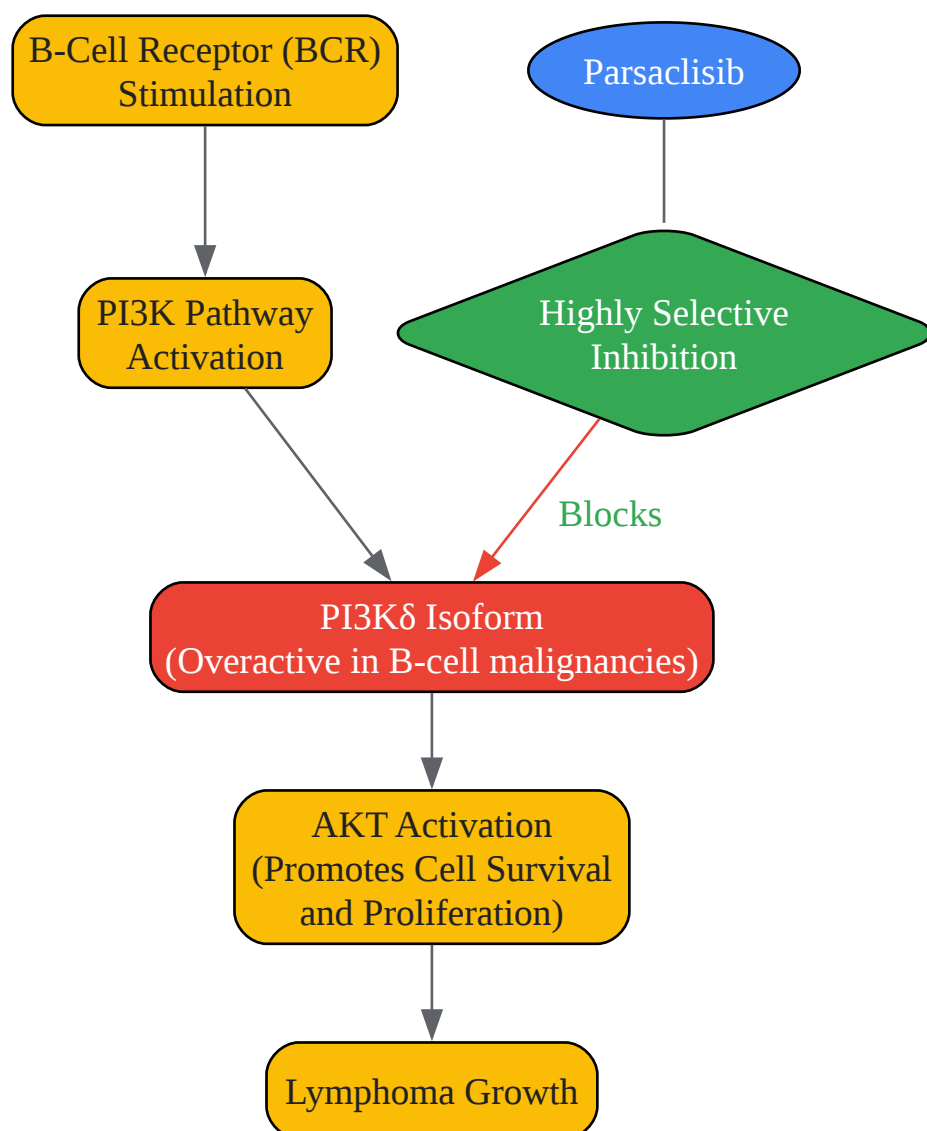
B-Cell Receptor (BCR) Stimulation

Parsaclisib

PI3K Pathway Activation

Highly Selective Inhibition

Blocks

PI3Kδ Isoform (Overactive in B-cell malignancies)

AKT Activation (Promotes Cell Survival and Proliferation)

Lymphoma Growth